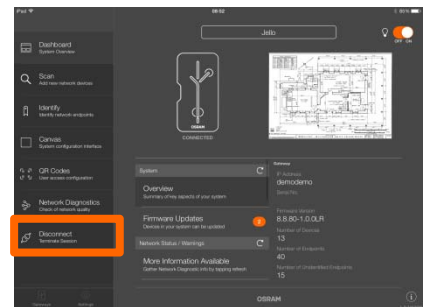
iPad
08:52
Dashboard
System Overview
Scan
Add new network devices
Identify
Identify network endpoints
Canvas
System configuration interface
QR Codes
User access configuration
Network Diagnostics
Check of network quality
Disconnect
Terminate Session
Jello
OFF ON
OSRAM
CONNECTED
System
Overview
Summary of key aspects of your system
Firmware Updates
Devices in your system can be updated
Network Status / Warnings
More Information Available
Gather Network Diagnostic info by tapping refresh
Summary
IP Address
demodemo
Serial No.
Firmware Version
8.8.80-1.0.0LR
Number of Devices
13
Number of Endpoints
40
Number of Unidentified Endpoints
15
OSRAM